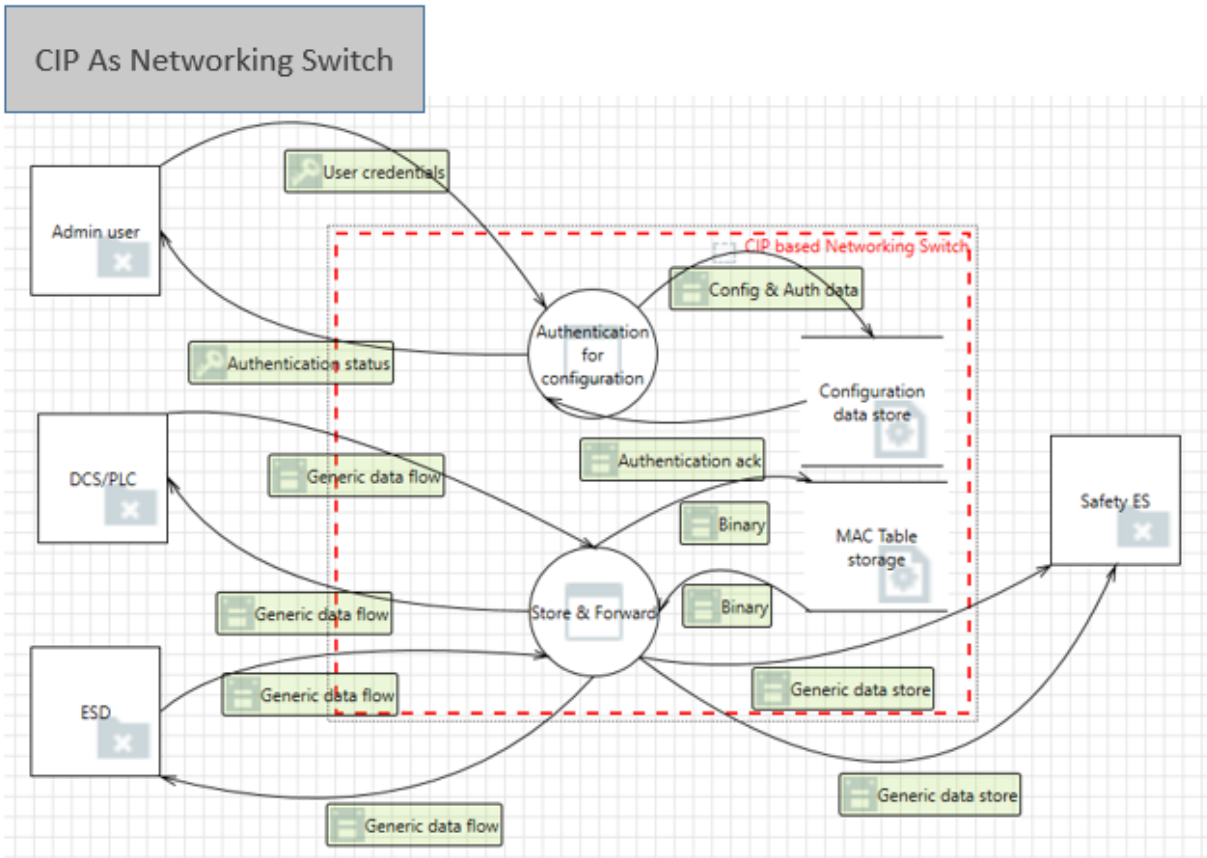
CIP As Networking Switch

Admin user

User credentials

CIP based Networking Switch

Config & Auth data

Authentication for configuration

Authentication status

Configuration data store

DCS/PLC

Authentication ack

Generic data flow

Binary

MAC Table storage

Safety ES

Generic data flow

Store & Forward

Binary

ESD

Generic data flow

Generic data store

Generic data store

Generic data flow